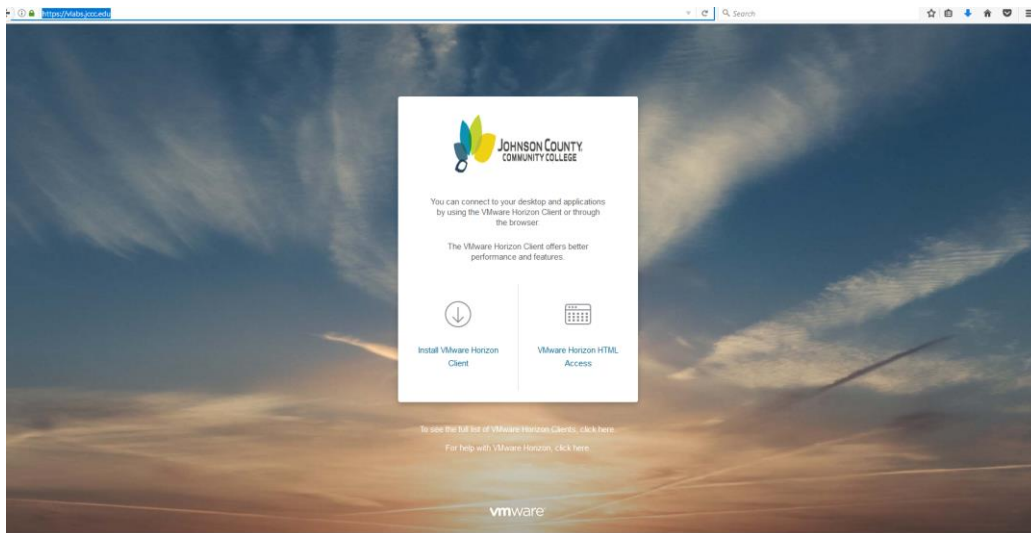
https://vlabs.jccc.edu

Search

JOHNSON COUNTY COMMUNITY COLLEGE

You can connect to your desktop and applications by using the VMware Horizon Client or through the browser.

The VMware Horizon Client offers better performance and features.

Install VMware Horizon Client

VMware Horizon HTML Access

To see the full list of VMware Horizon Clients, click here.

For help with VMware Horizon, click here.

vmware